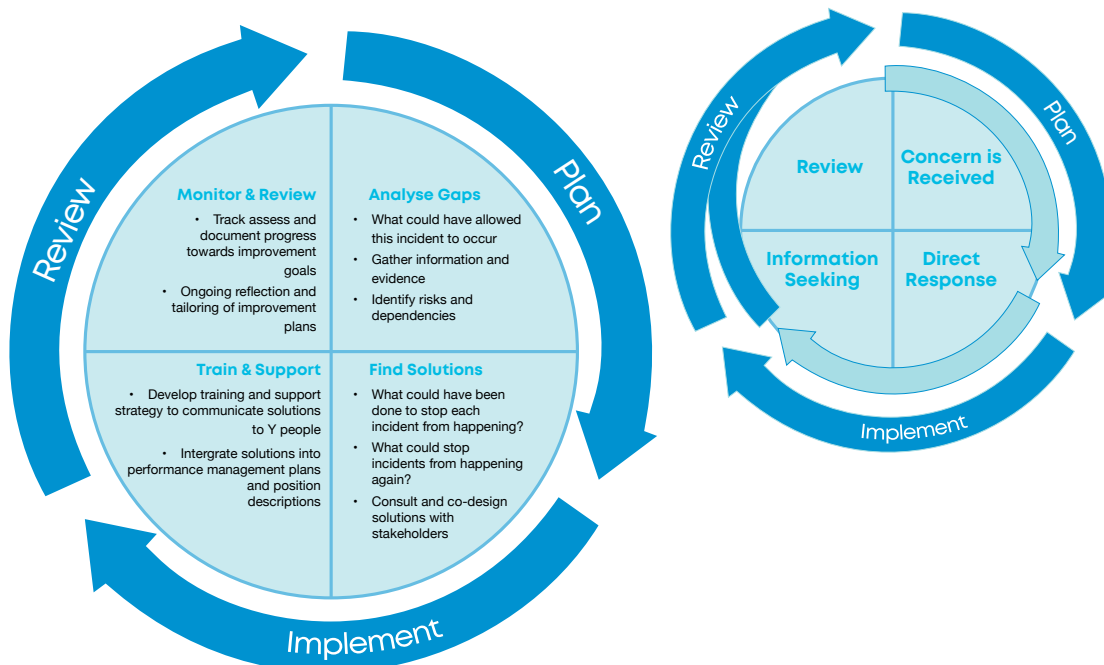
Review

Plan

Monitor & Review

• Track assess and document progress towards improvement goals

• Ongoing reflection and tailoring of improvement plans

Analyse Gaps

• What could have allowed this incident to occur

• Gather information and evidence

• Identify risks and dependencies

Train & Support

• Develop training and support strategy to communicate solutions to Y people

• Intergrate solutions into performance management plans and position descriptions

Find Solutions

• What could have been done to stop each incident from happening?

• What could stop incidents from happening again?

• Consult and co-design solutions with stakeholders

Implement

Review

Plan

Review

Concern is Received

Information Seeking

Direct Response

Implement